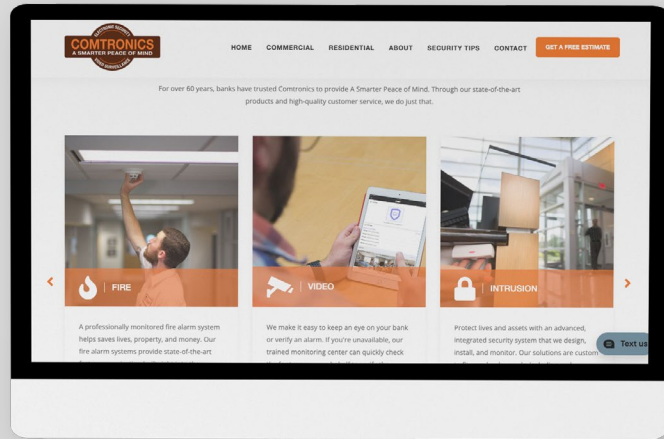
COMTRONICS
A SMARTER PEACE OF MIND

HOME COMMERCIAL RESIDENTIAL ABOUT SECURITY TIPS CONTACT GET A FREE ESTIMATE

For over 60 years, banks have trusted Comtronics to provide A Smarter Peace of Mind. Through our state-of-the-art products and high-quality customer service, we do just that.

FIRE

A professionally monitored fire alarm system helps saves lives, property, and money. Our fire alarm systems provide state-of-the-art

VIDEO

We make it easy to keep an eye on your bank or verify an alarm. If you're unavailable, our trained monitoring center can quickly check

INTRUSION

Protect lives and assets with an advanced, integrated security system that we design, install, and monitor. Our solutions are custom

Text us